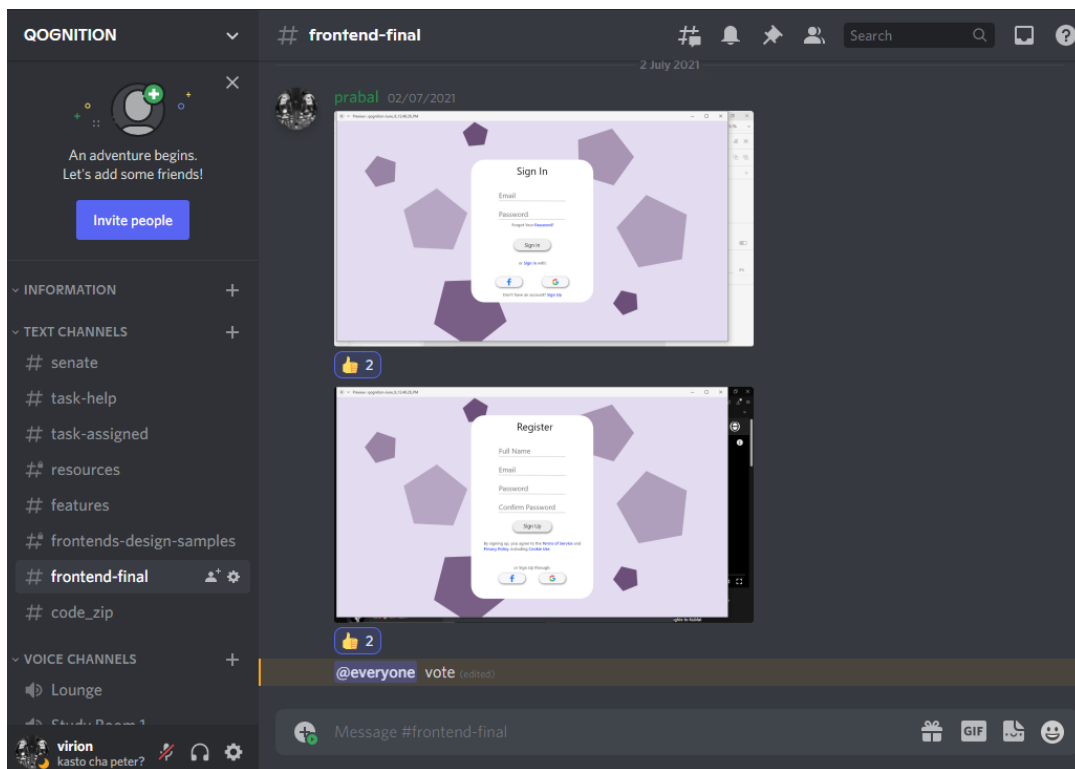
QOGNITION

An adventure begins.
Let's add some friends!

Invite people

INFORMATION

TEXT CHANNELS

# senate
# task-help
# task-assigned
# resources
# features
# frontends-design-samples
# frontend-final
# code_zip

VOICE CHANNELS

Lounge

Study Room 1

virion
kasto cha peter?

# frontend-final

Search

2 July 2021

prabal 02/07/2021

Sign In

Email

Password

Forgot Your Password?

Sign In

or Sign in with

Don't have an account? Sign Up

👍 2

Register

Full Name

Email

Password

Confirm Password

Sign Up

By signing up, you agree to the Terms of Service and Privacy Policy, including Cookie Use.

or Sign Up through

👍 2

@everyone vote (edited)

Message #frontend-final

GIF